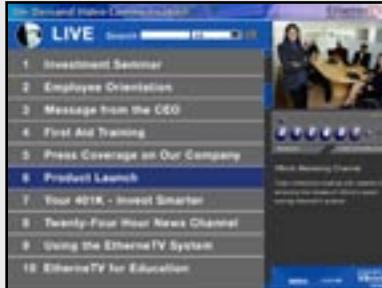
On Demand Video Communication

LIVE Search

1 Investment Seminar

2 Employee Orientation

3 Message from the CEO

4 First Aid Training

5 Press Coverage on Our Company

6 Product Launch

7 Your 401K - Invest Smarter

8 Twenty-Four Hour News Channel

9 Using the EthereTV System

10 EthereTV for Education

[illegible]